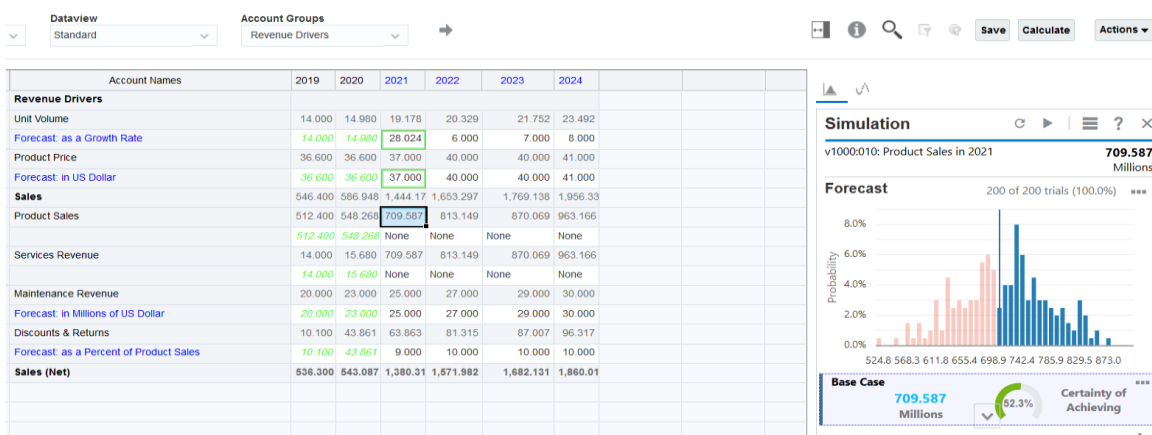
Dataview
Standard

Account Groups
Revenue Drivers

Save Calculate Actions

| Account Names | 2019 | 2020 | 2021 | 2022 | 2023 | 2024 |
|---|---|---|---|---|---|---|
| **Revenue Drivers** | | | | | | |
| Unit Volume | 14.000 | 14.980 | 19.178 | 20.329 | 21.752 | 23.492 |
| Forecast: as a Growth Rate | 14.000 | 14.980 | 28.024 | 6.000 | 7.000 | 8.000 |
| Product Price | 36.600 | 36.600 | 37.000 | 40.000 | 40.000 | 41.000 |
| Forecast: in US Dollar | 36.600 | 36.600 | 37.000 | 40.000 | 40.000 | 41.000 |
| **Sales** | 546.400 | 586.948 | 1,444.17 | 1,653.297 | 1,769.138 | 1,956.33 |
| Product Sales | 512.400 | 548.268 | 709.587 | 813.149 | 870.069 | 963.166 |
| | 512.400 | 548.268 | None | None | None | None |
| Services Revenue | 14.000 | 15.680 | 709.587 | 813.149 | 870.069 | 963.166 |
| | 14.000 | 15.680 | None | None | None | None |
| Maintenance Revenue | 20.000 | 23.000 | 25.000 | 27.000 | 29.000 | 30.000 |
| Forecast: in Millions of US Dollar | 20.000 | 23.000 | 25.000 | 27.000 | 29.000 | 30.000 |
| Discounts & Returns | 10.100 | 43.861 | 63.863 | 81.315 | 87.007 | 96.317 |
| Forecast: as a Percent of Product Sales | 10.100 | 43.861 | 9.000 | 10.000 | 10.000 | 10.000 |
| **Sales (Net)** | 536.300 | 543.087 | 1,380.31 | 1,571.982 | 1,682.131 | 1,860.01 |

Simulation
v1000:010: Product Sales in 2021
709.587
Millions

Forecast
200 of 200 trials (100.0%)

8.0%
6.0%
4.0%
2.0%
0.0%
Probability
524.8 568.3 611.8 655.4 698.9 742.4 785.9 829.5 873.0

Base Case
709.587
Millions
52.3%
Certainty of Achieving